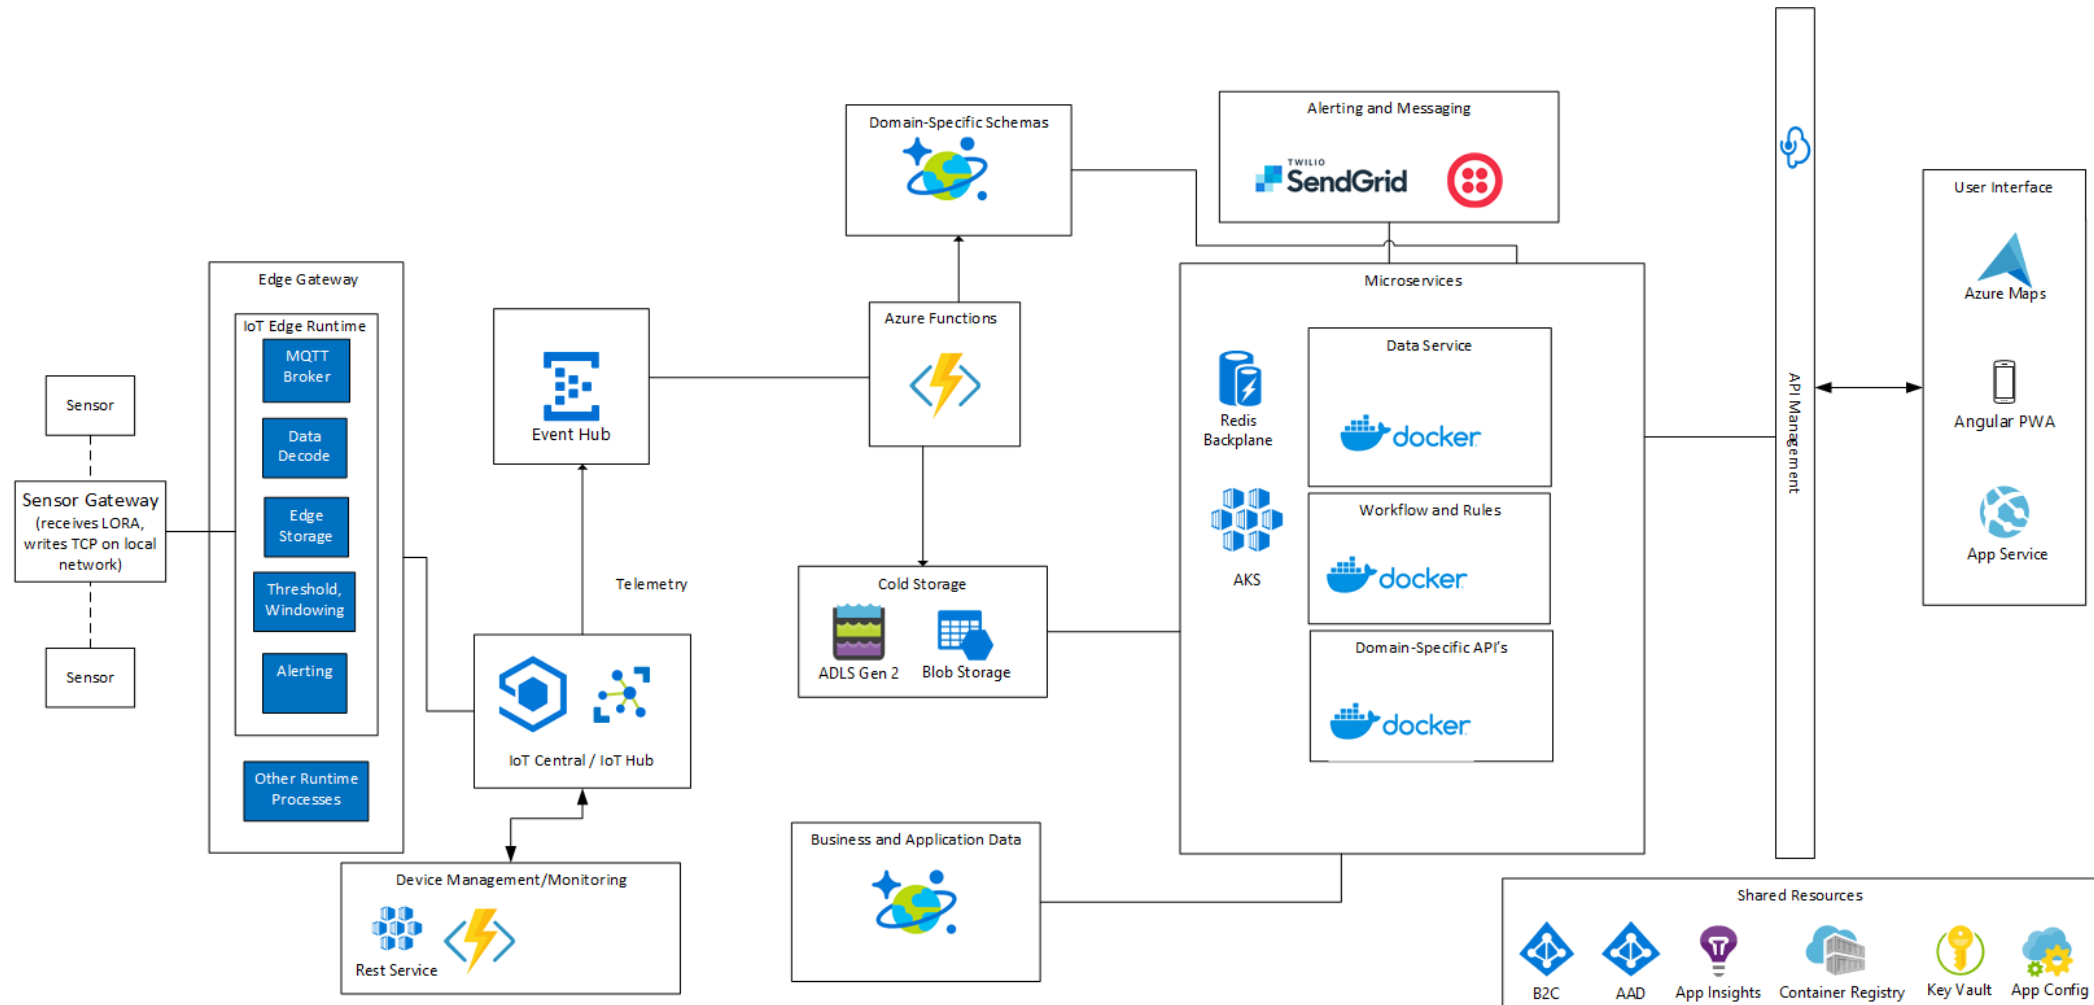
Domain-Specific Schemas

Alerting and Messaging

TWILIO SendGrid

User Interface

Azure Maps

Angular PWA

App Service

API Management

Edge Gateway

IoT Edge Runtime

MQTT Broker

Data Decode

Edge Storage

Threshold, Windowing

Alerting

Other Runtime Processes

Sensor

Sensor Gateway (receives LORA, writes TCP on local network)

Sensor

Event Hub

Azure Functions

Microservices

Redis Backplane

AKS

Data Service

docker

Workflow and Rules

docker

Domain-Specific API's

docker

Telemetry

Cold Storage

ADLS Gen 2

Blob Storage

IoT Central / IoT Hub

Device Management/Monitoring

Rest Service

Business and Application Data

Shared Resources

B2C

AAD

App Insights

Container Registry

Key Vault

App Config